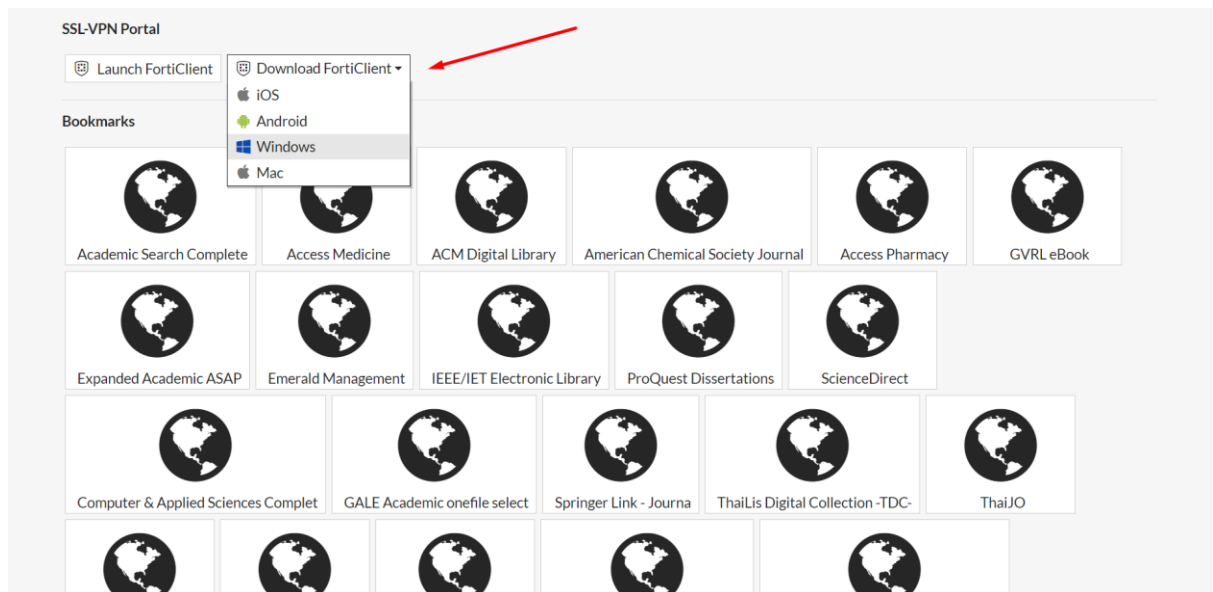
SSL-VPN Portal

Launch FortiClient

Download FortiClient

iOS
Android
Windows
Mac

Bookmarks

Academic Search Complete
Access Medicine
ACM Digital Library
American Chemical Society Journal
Access Pharmacy
GVRL eBook
Expanded Academic ASAP
Emerald Management
IEEE/IET Electronic Library
ProQuest Dissertations
ScienceDirect
Computer & Applied Sciences Complet
GALE Academic onefile select
Springer Link - Journa
ThaiLis Digital Collection -TDC-
ThaiJO